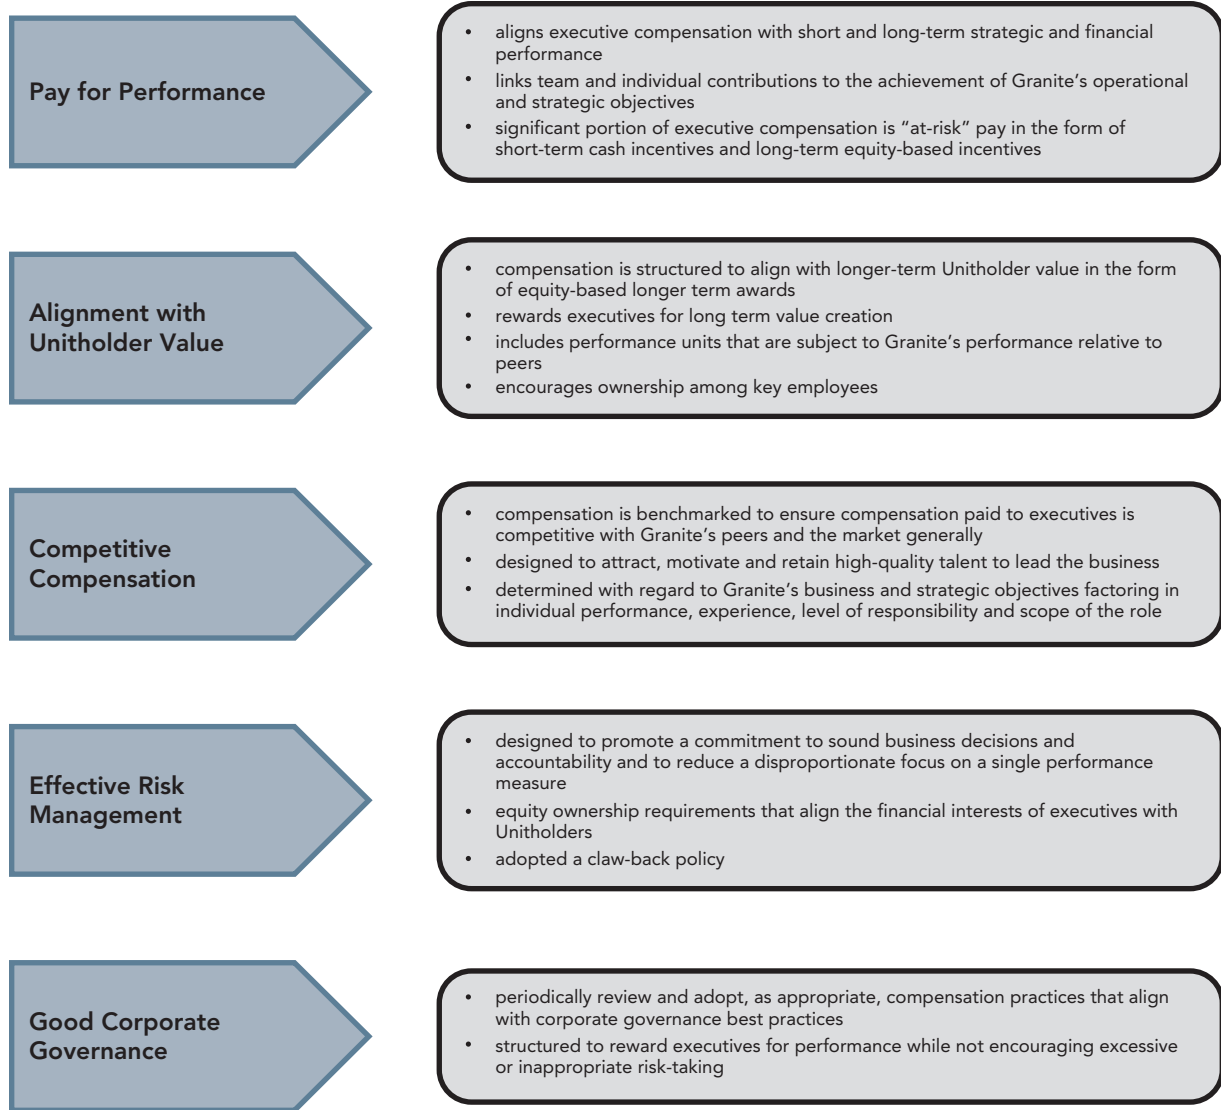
Pay for Performance

- aligns executive compensation with short and long-term strategic and financial performance
- links team and individual contributions to the achievement of Granite's operational and strategic objectives
- significant portion of executive compensation is "at-risk" pay in the form of short-term cash incentives and long-term equity-based incentives

Alignment with Unitholder Value

- compensation is structured to align with longer-term Unitholder value in the form of equity-based longer term awards
- rewards executives for long term value creation
- includes performance units that are subject to Granite's performance relative to peers
- encourages ownership among key employees

Competitive Compensation

- compensation is benchmarked to ensure compensation paid to executives is competitive with Granite's peers and the market generally
- designed to attract, motivate and retain high-quality talent to lead the business
- determined with regard to Granite's business and strategic objectives factoring in individual performance, experience, level of responsibility and scope of the role

Effective Risk Management

- designed to promote a commitment to sound business decisions and accountability and to reduce a disproportionate focus on a single performance measure
- equity ownership requirements that align the financial interests of executives with Unitholders
- adopted a claw-back policy

Good Corporate Governance

- periodically review and adopt, as appropriate, compensation practices that align with corporate governance best practices
- structured to reward executives for performance while not encouraging excessive or inappropriate risk-taking